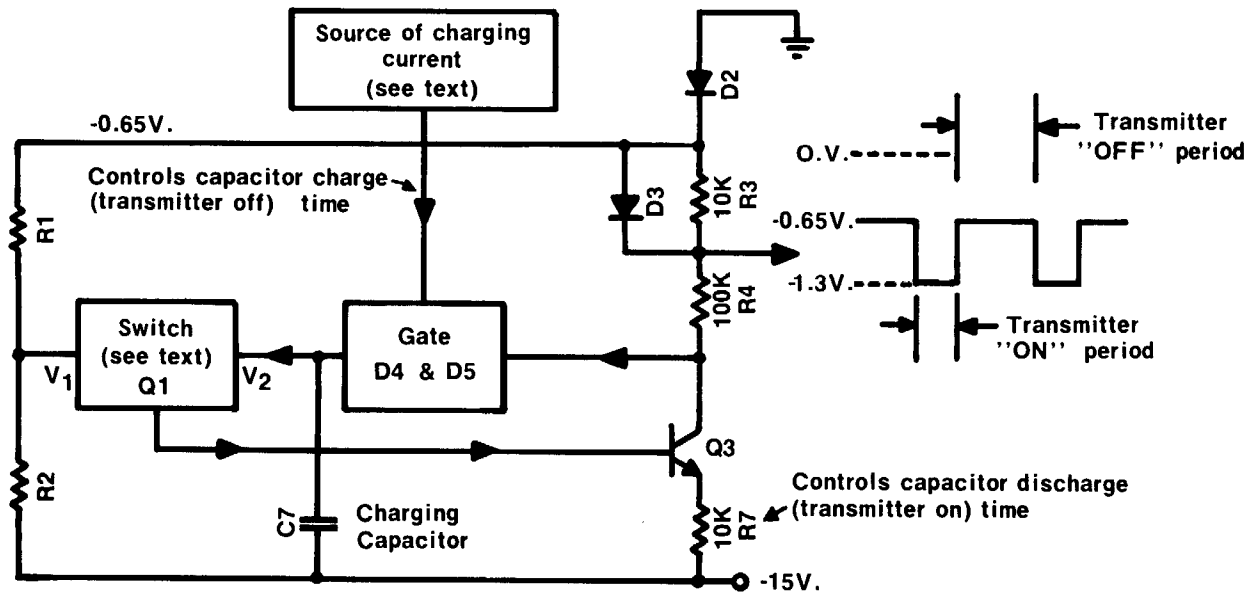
Source of charging current (see text)

-0.65V.

Controls capacitor charge (transmitter off) time

D2

D3

10K R3

100K R4

R1

Switch (see text) Q1

$V_1$

$V_2$

Gate D4 & D5

Q3

R2

C7

Charging Capacitor

10K R7

Controls capacitor discharge (transmitter on) time

-15V.

O.V.

Transmitter ''OFF'' period

-0.65V.

-1.3V.

Transmitter ''ON'' period